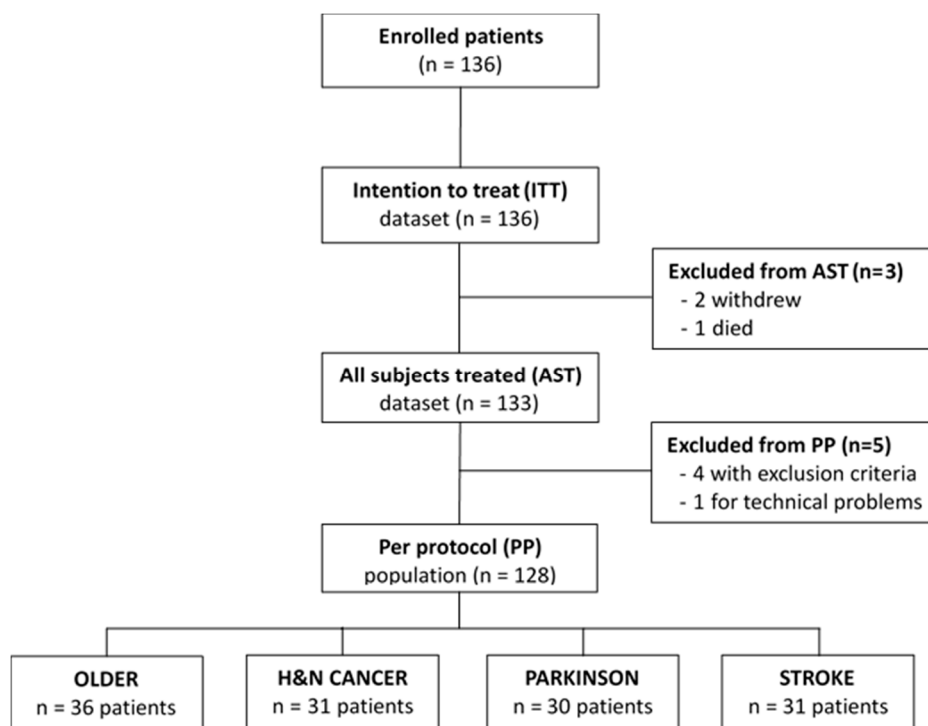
Enrolled patients
(n = 136)

Intention to treat (ITT)
dataset (n = 136)

Excluded from AST (n=3)
- 2 withdrew
- 1 died

All subjects treated (AST)
dataset (n = 133)

Excluded from PP (n=5)
- 4 with exclusion criteria
- 1 for technical problems

Per protocol (PP)
population (n = 128)

OLDER
n = 36 patients

H&N CANCER
n = 31 patients

PARKINSON
n = 30 patients

STROKE
n = 31 patients